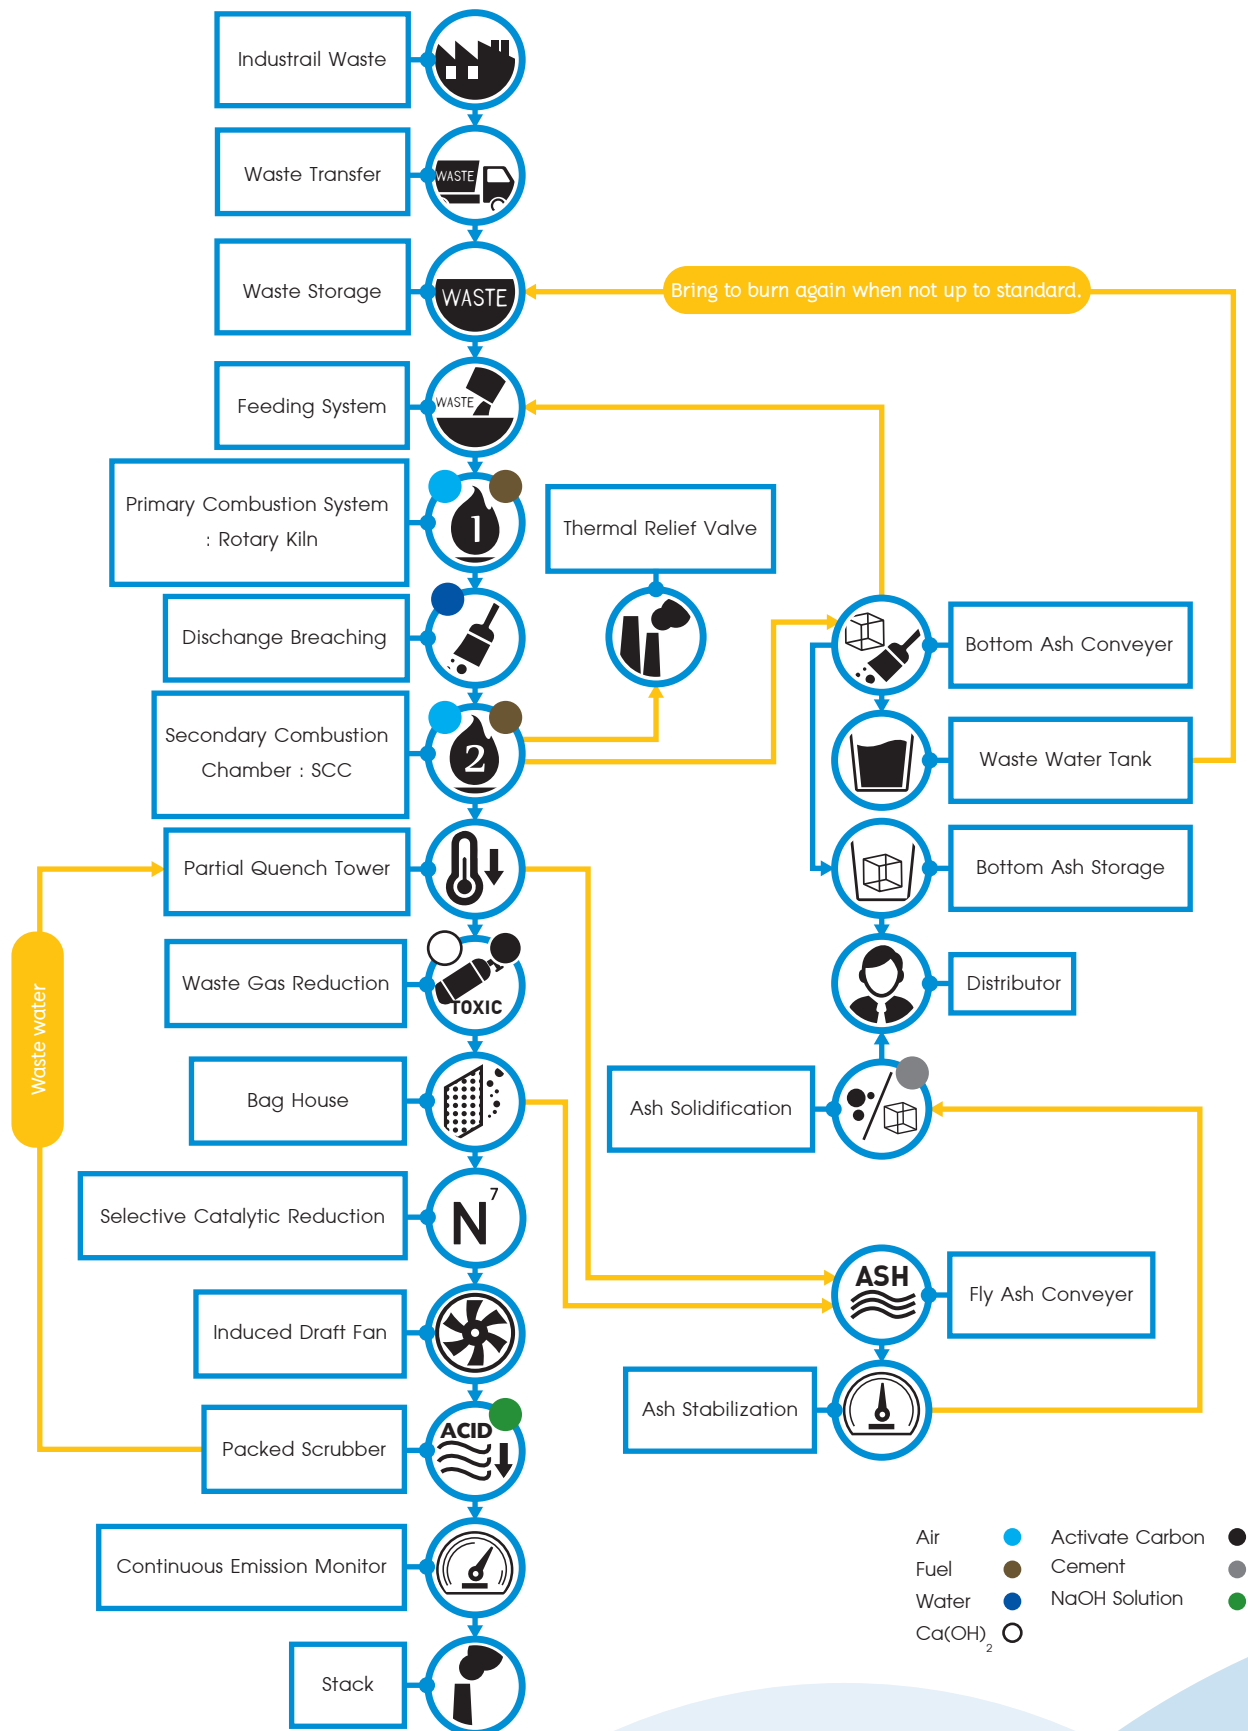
Industrail Waste

Waste Transfer

WASTE

Waste Storage

WASTE

Bring to burn again when not up to standard.

Feeding System

WASTE

Primary Combustion System : Rotary Kiln

1

Thermal Relief Valve

Dischange Breaching

Bottom Ash Conveyer

Secondary Combustion Chamber : SCC

2

Waste Water Tank

Partial Quench Tower

Bottom Ash Storage

Waste Gas Reduction

TOXIC

Distributor

Waste water

Bag House

Ash Solidification

Selective Catalytic Reduction

N

7

ASH

Fly Ash Conveyer

Induced Draft Fan

Ash Stabilization

Packed Scrubber

ACID

Continuous Emission Monitor

Stack

| Air | Activate Carbon |
|---|---|
| Fuel | Cement |
| Water | NaOH Solution |
| Ca(OH)$_2$ | |